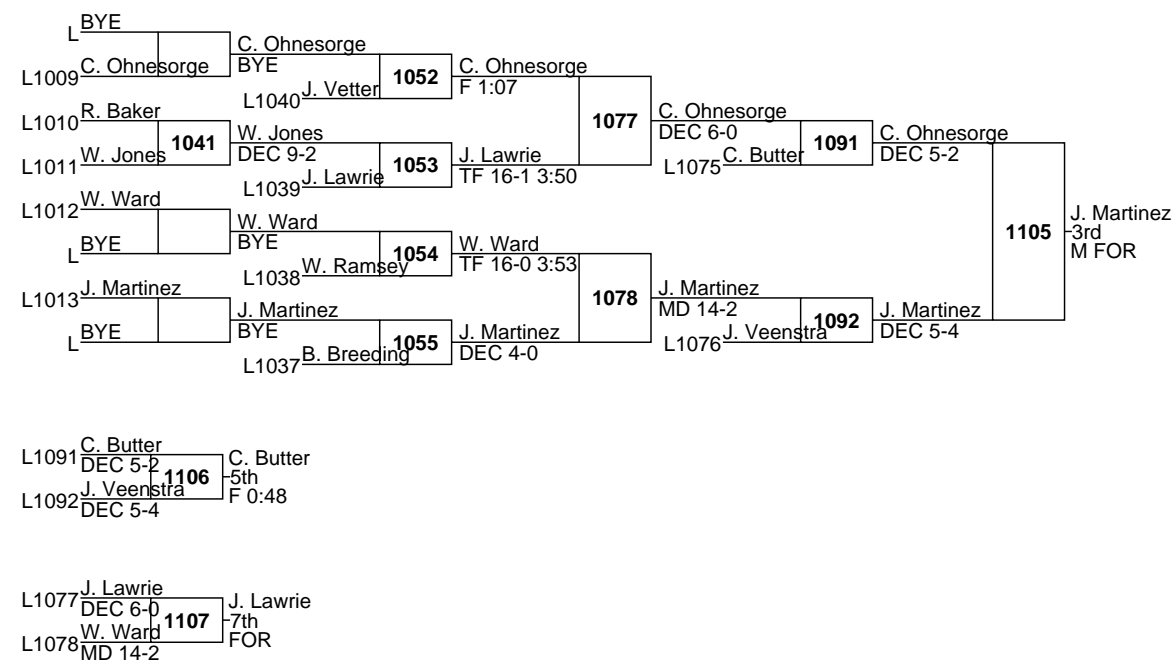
L BYE
L1009 C. Ohnesorge
C. Ohnesorge
BYE
L1040 J. Vetter
1052
C. Ohnesorge
F 1:07
L1010 R. Baker
L1011 W. Jones
1041
W. Jones
DEC 9-2
L1039 J. Lawrie
1053
J. Lawrie
TF 16-1 3:50
1077
C. Ohnesorge
DEC 6-0
L1075 C. Butter
1091
C. Ohnesorge
DEC 5-2
L1012 W. Ward
L BYE
W. Ward
BYE
L1038 W. Ramsey
1054
W. Ward
TF 16-0 3:53
L1013 J. Martinez
L BYE
J. Martinez
BYE
L1037 B. Breeding
1055
J. Martinez
DEC 4-0
1078
J. Martinez
MD 14-2
L1076 J. Veenstra
1092
J. Martinez
DEC 5-4
1105
J. Martinez
3rd
M FOR

L1091 C. Butter
DEC 5-2
L1092 J. Veenstra
DEC 5-4
1106
C. Butter
5th
F 0:48

L1077 J. Lawrie
DEC 6-0
L1078 W. Ward
MD 14-2
1107
J. Lawrie
7th
FOR